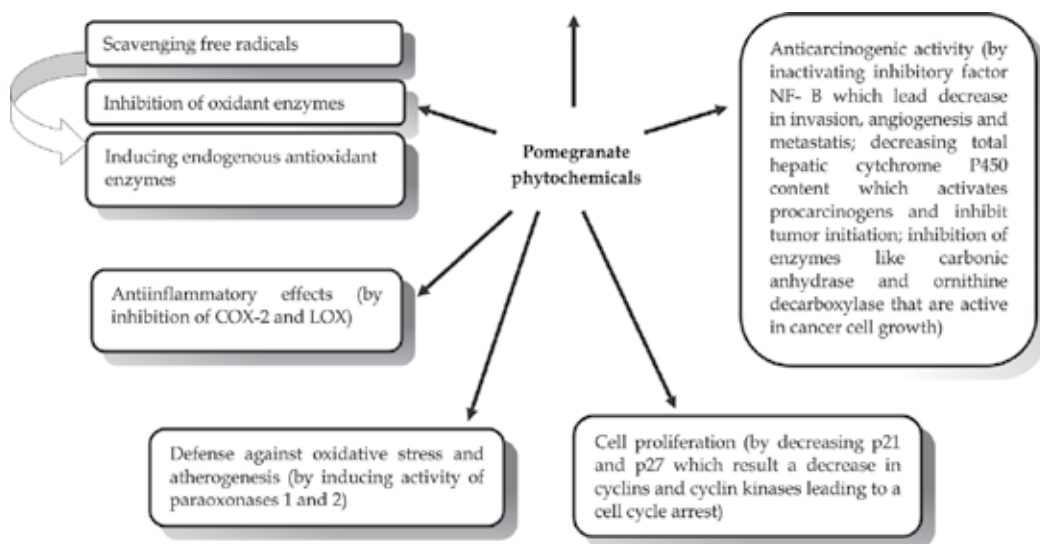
Scavenging free radicals

Inhibition of oxidant enzymes

Inducing endogenous antioxidant enzymes

Pomegranate phytochemicals

Anticarcinogenic activity (by inactivating inhibitory factor NF- B which lead decrease in invasion, angiogenesis and metastatis; decreasing total hepatic cytchrome P450 content which activates procarcinogens and inhibit tumor initiation; inhibition of enzymes like carbonic anhydrase and ornithine decarboxylase that are active in cancer cell growth)

Antiinflammatory effects (by inhibition of COX-2 and LOX)

Defense against oxidative stress and atherogenesis (by inducing activity of paraoxonases 1 and 2)

Cell proliferation (by decreasing p21 and p27 which result a decrease in cyclins and cyclin kinases leading to a cell cycle arrest)